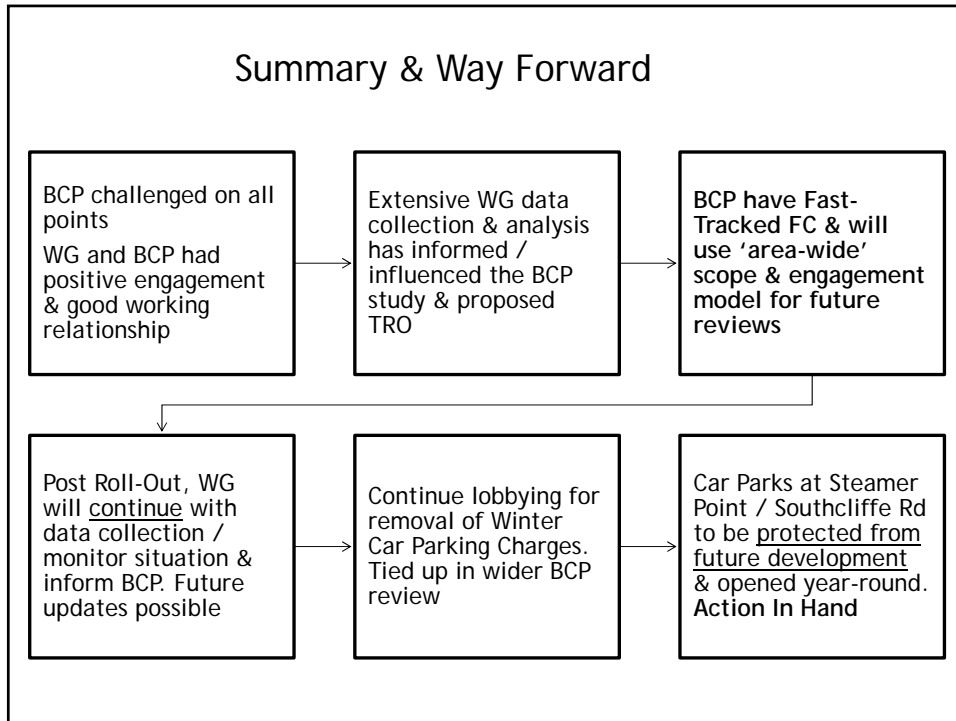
Summary & Way Forward

BCP challenged on all points

WG and BCP had positive engagement & good working relationship

Extensive WG data collection & analysis has informed / influenced the BCP study & proposed TRO

BCP have Fast-Tracked FC & will use 'area-wide' scope & engagement model for future reviews

Post Roll-Out, WG will continue with data collection / monitor situation & inform BCP. Future updates possible

Continue lobbying for removal of Winter Car Parking Charges. Tied up in wider BCP review

Car Parks at Steamer Point / Southcliffe Rd to be protected from future development & opened year-round. Action In Hand